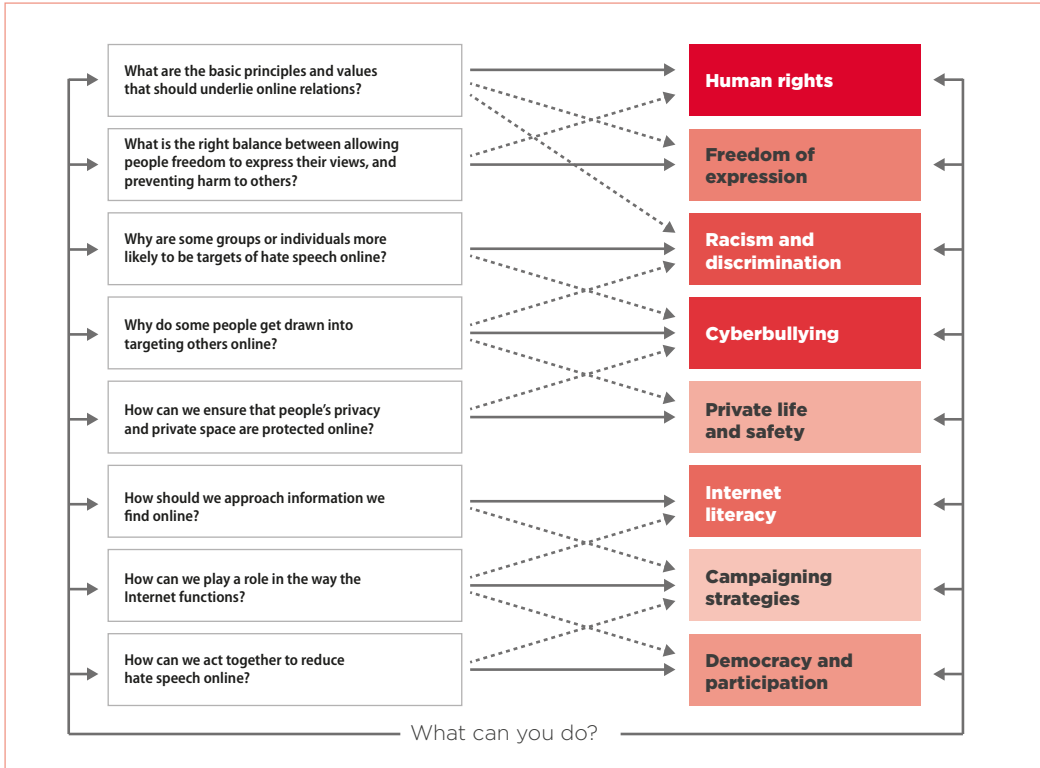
What are the basic principles and values that should underlie online relations?

What is the right balance between allowing people freedom to express their views, and preventing harm to others?

Why are some groups or individuals more likely to be targets of hate speech online?

Why do some people get drawn into targeting others online?

How can we ensure that people's privacy and private space are protected online?

How should we approach information we find online?

How can we play a role in the way the Internet functions?

How can we act together to reduce hate speech online?

Human rights

Freedom of expression

Racism and discrimination

Cyberbullying

Private life and safety

Internet literacy

Campaigning strategies

Democracy and participation

What can you do?